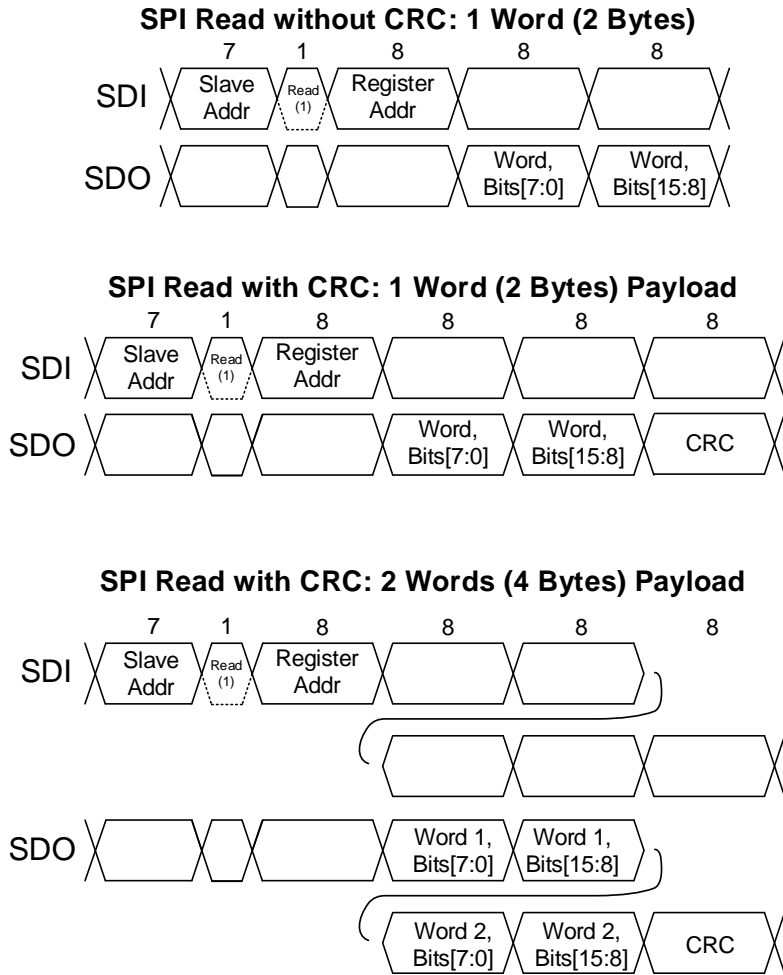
SPI Read without CRC: 1 Word (2 Bytes)

7 1 8 8 8

SDI Slave Addr Read (1) Register Addr

SDO Word, Bits[7:0] Word, Bits[15:8]

SPI Read with CRC: 1 Word (2 Bytes) Payload

7 1 8 8 8 8

SDI Slave Addr Read (1) Register Addr

SDO Word, Bits[7:0] Word, Bits[15:8] CRC

SPI Read with CRC: 2 Words (4 Bytes) Payload

7 1 8 8 8 8

SDI Slave Addr Read (1) Register Addr

SDO Word 1, Bits[7:0] Word 1, Bits[15:8]

Word 2, Bits[7:0] Word 2, Bits[15:8] CRC